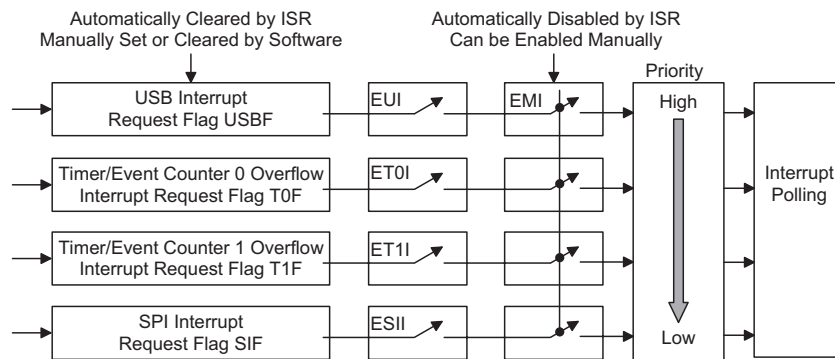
Automatically Cleared by ISR
Manually Set or Cleared by Software

Automatically Disabled by ISR
Can be Enabled Manually

Priority

USB Interrupt
Request Flag USBF

EUI

EMI

High

Timer/Event Counter 0 Overflow
Interrupt Request Flag T0F

ET0I

Interrupt
Polling

Timer/Event Counter 1 Overflow
Interrupt Request Flag T1F

ET1I

SPI Interrupt
Request Flag SIF

ESII

Low